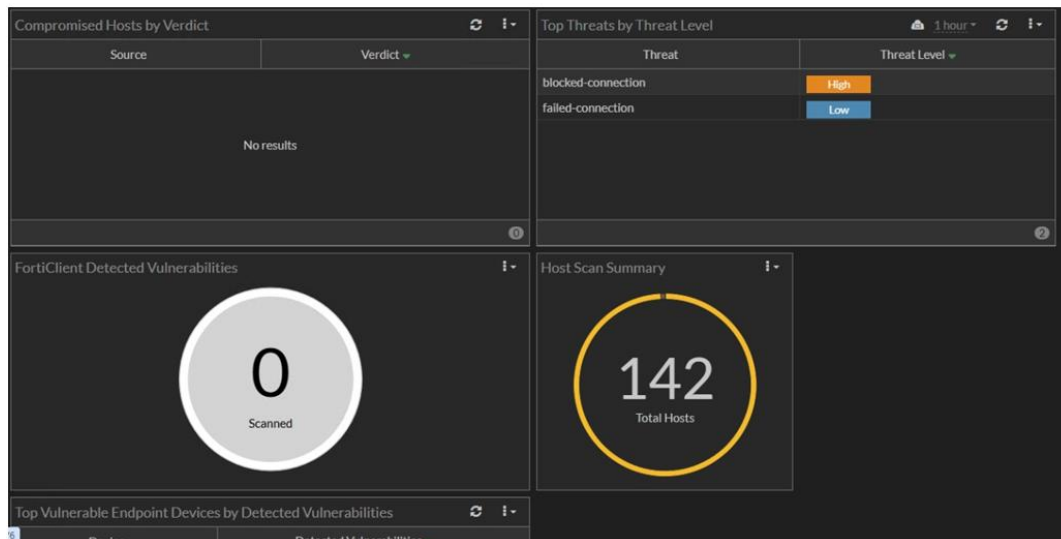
Compromised Hosts by Verdict

| Source | Verdict |
|---|---|

No results

0

Top Threats by Threat Level 1 hour

| Threat | Threat Level |
|---|---|
| blocked-connection | High |
| failed-connection | Low |

2

FortiClient Detected Vulnerabilities

0

Scanned

Host Scan Summary

142

Total Hosts

Top Vulnerable Endpoint Devices by Detected Vulnerabilities

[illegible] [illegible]